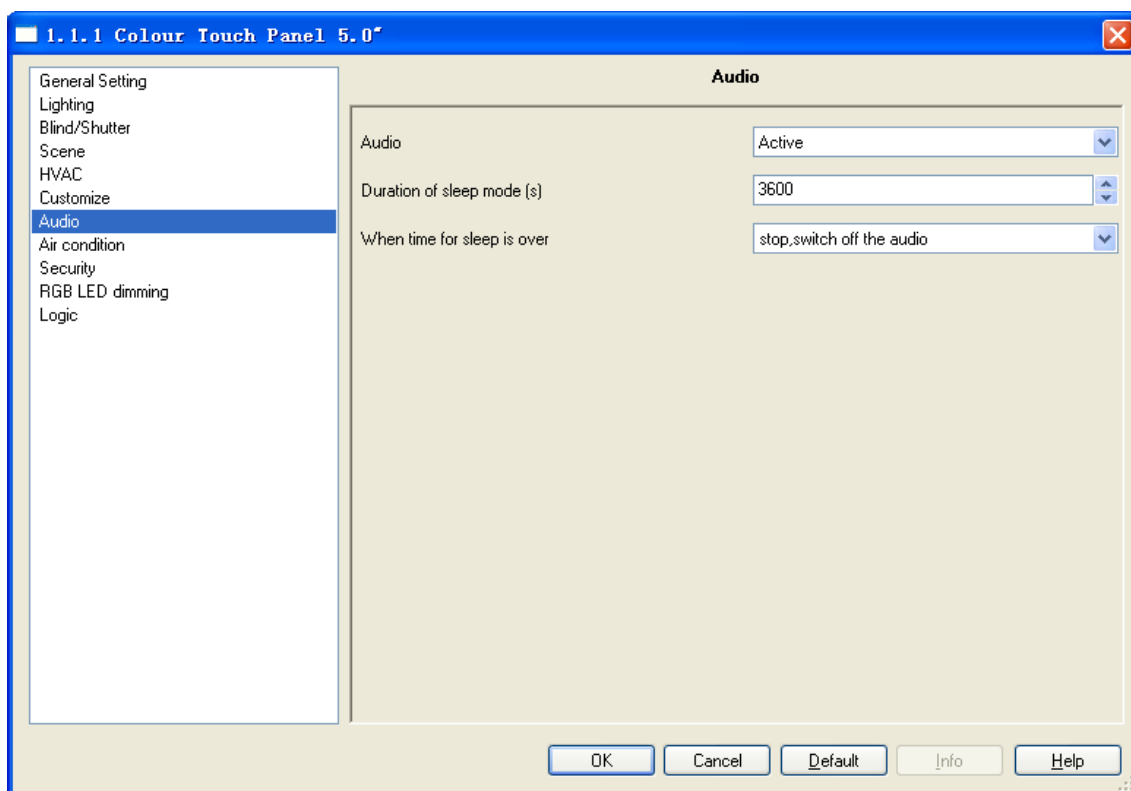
1.1.1 Colour Touch Panel 5.0"

General Setting
Lighting
Blind/Shutter
Scene
HVAC
Customize
Audio
Air condition
Security
RGB LED dimming
Logic

Audio

Audio | Active
Duration of sleep mode (s) | 3600
When time for sleep is over | stop,switch off the audio

OK Cancel Default Info Help